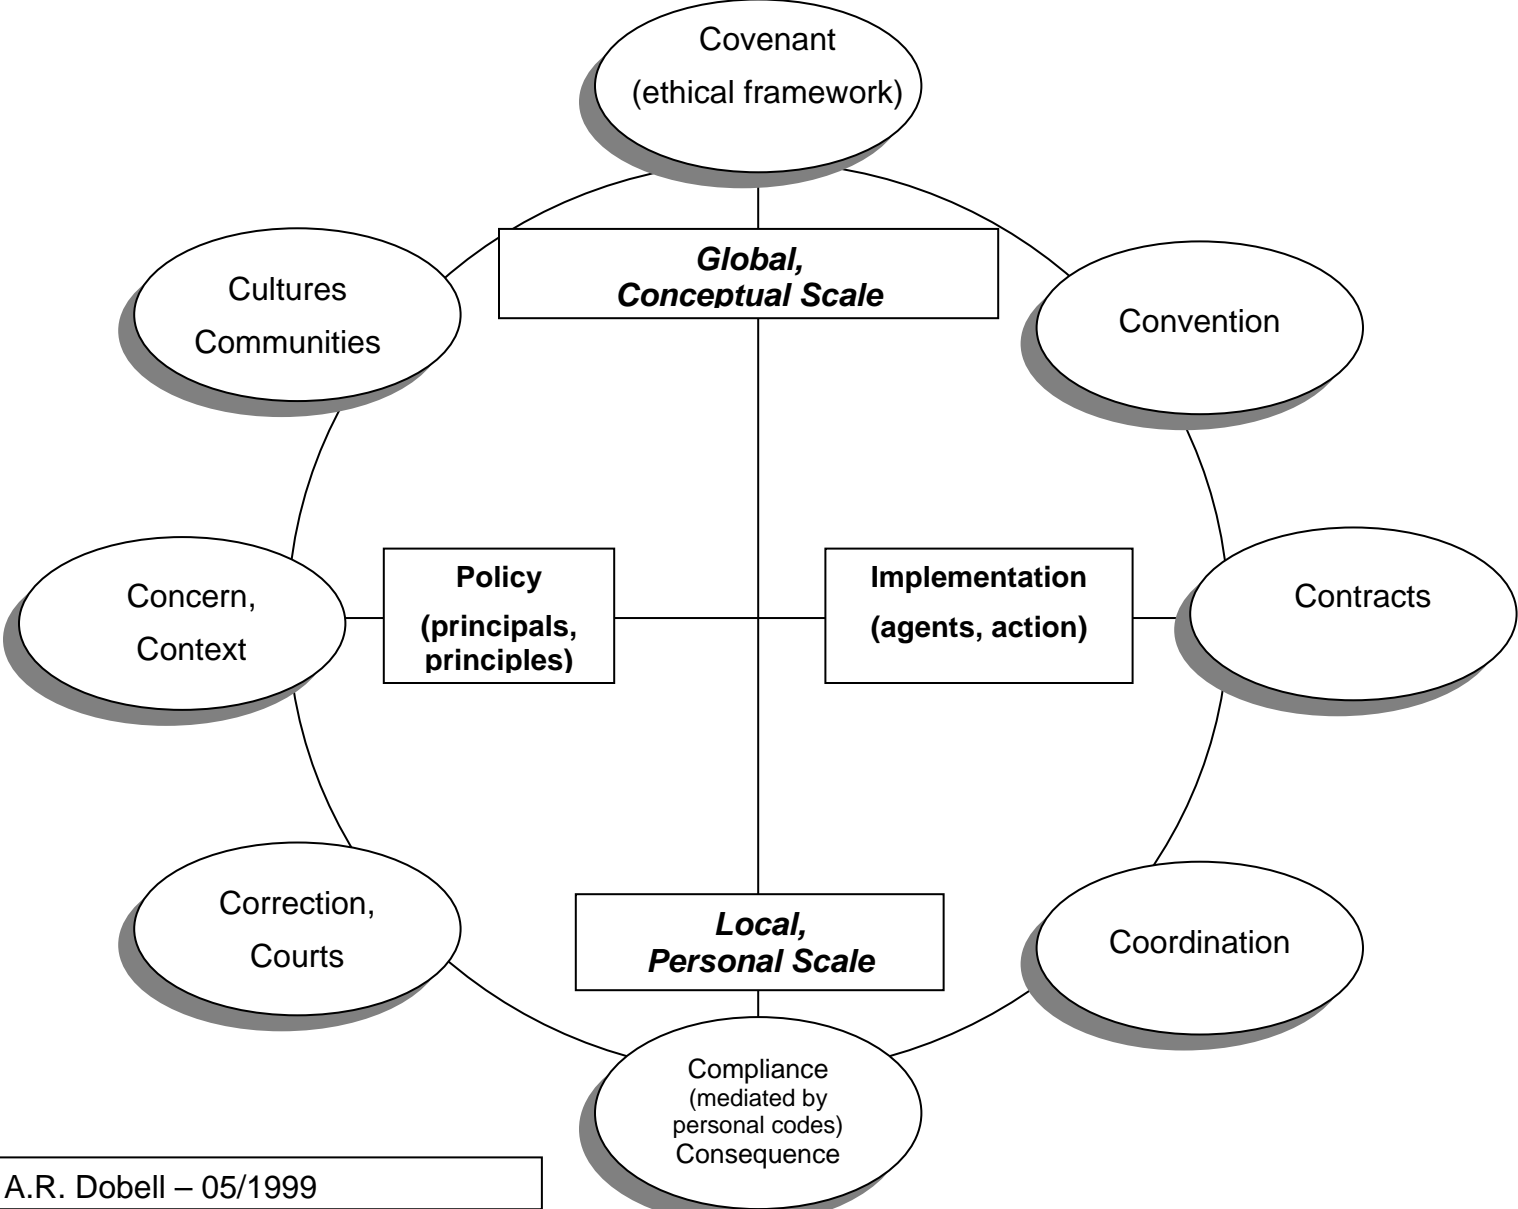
Covenant
(ethical framework)

Cultures
Communities

Global,
Conceptual Scale

Convention

Concern,
Context

Policy
(principals,
principles)

Implementation
(agents, action)

Contracts

Correction,
Courts

Local,
Personal Scale

Coordination

Compliance
(mediated by
personal codes)
Consequence

A.R. Dobell – 05/1999